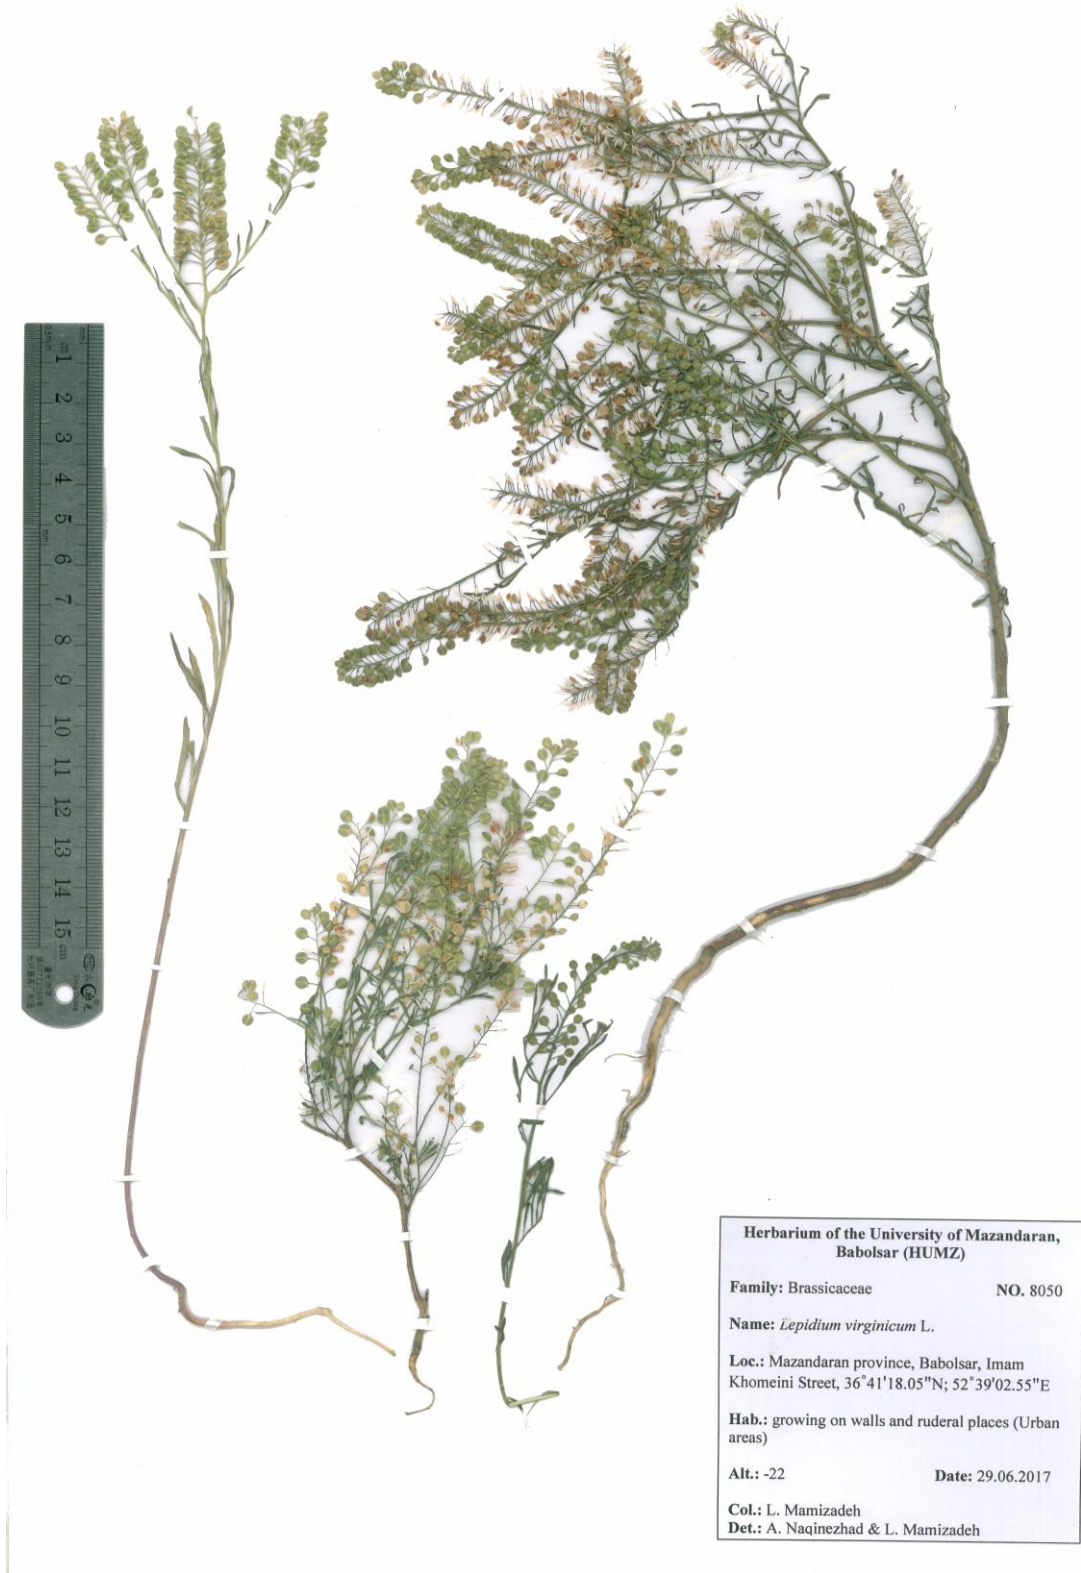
1 2 3 4 5 6 7 8 9 10 11 12 13 14 15 cm

Herbarium of the University of Mazandaran, Babolsar (HUMZ)

Family: Brassicaceae NO. 8050

Name: Lepidium virginicum L.

Loc.: Mazandaran province, Babolsar, Imam Khomeini Street, 36°41'18.05"N; 52°39'02.55"E

Hab.: growing on walls and ruderal places (Urban areas)

Alt.: -22 Date: 29.06.2017

Col.: L. Mamizadeh
Det.: A. Naqinezhad & L. Mamizadeh